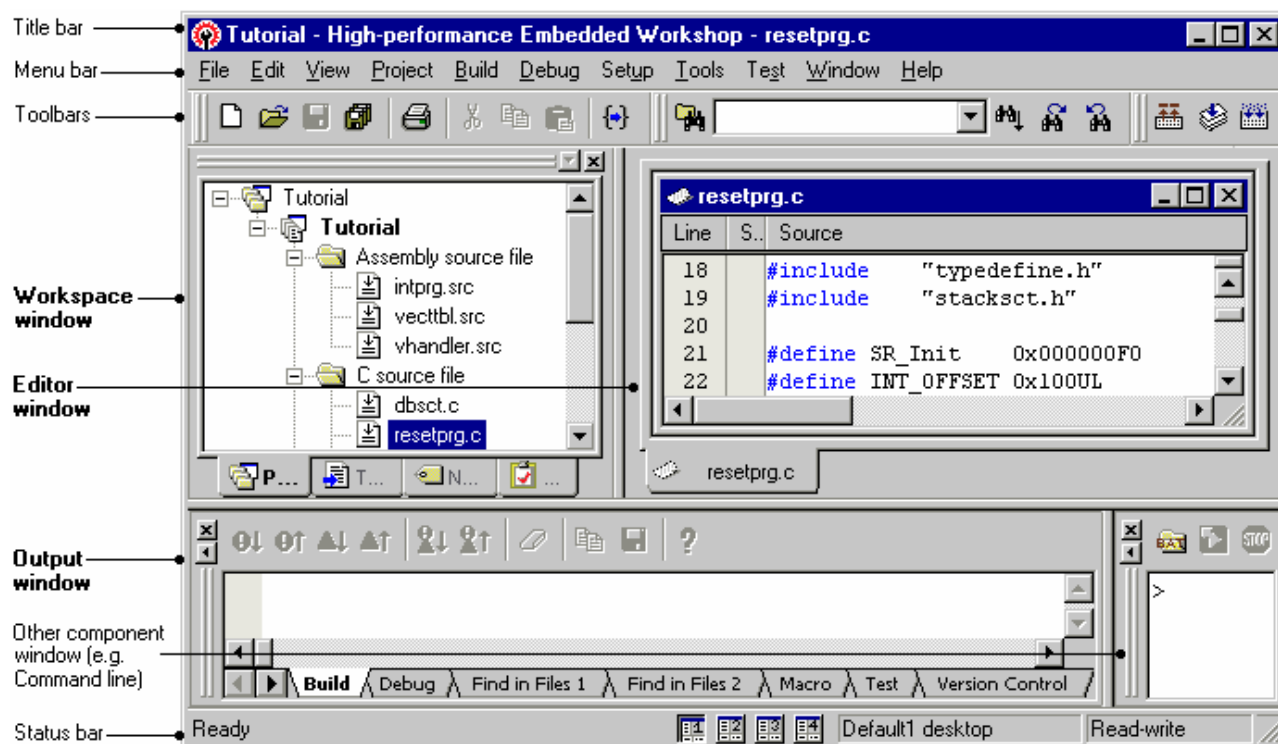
Title bar

Tutorial - High-performance Embedded Workshop - resetprg.c

Menu bar

File Edit View Project Build Debug Setup Tools Test Window Help

Toolbars

Workspace window

Tutorial
Tutorial
Assembly source file
intprg.src
vecttbl.src
vhandler.src
C source file
dbsct.c
resetprg.c

P... T... N... ...

Editor window

resetprg.c

| Line | S.. | Source |
|---|---|---|
| 18 | | #include "typedefine.h" |
| 19 | | #include "stacksct.h" |
| 20 | | |
| 21 | | #define SR_Init 0x000000F0 |
| 22 | | #define INT_OFFSET 0x100UL |

resetprg.c

Output window

Other component window (e.g. Command line)

>

Build Debug Find in Files 1 Find in Files 2 Macro Test Version Control

Status bar

Ready

Default1 desktop

Read-write